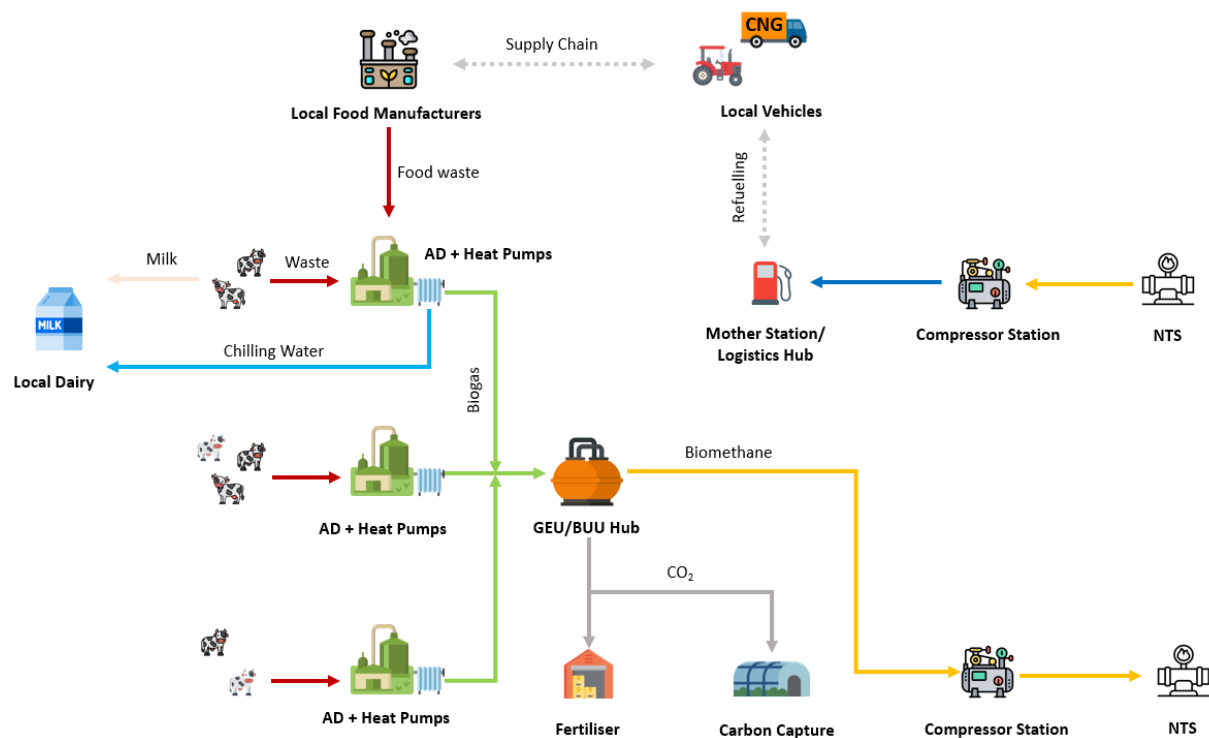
CNG

Supply Chain

Local Food Manufacturers

Local Vehicles

Food waste

Refuelling

Milk

Waste

AD + Heat Pumps

MILK

Local Dairy

Chilling Water

Mother Station/ Logistics Hub

Compressor Station

NTS

Biogas

AD + Heat Pumps

Biomethane

GEU/BUU Hub

$CO_2$

AD + Heat Pumps

Fertiliser

Carbon Capture

Compressor Station

NTS